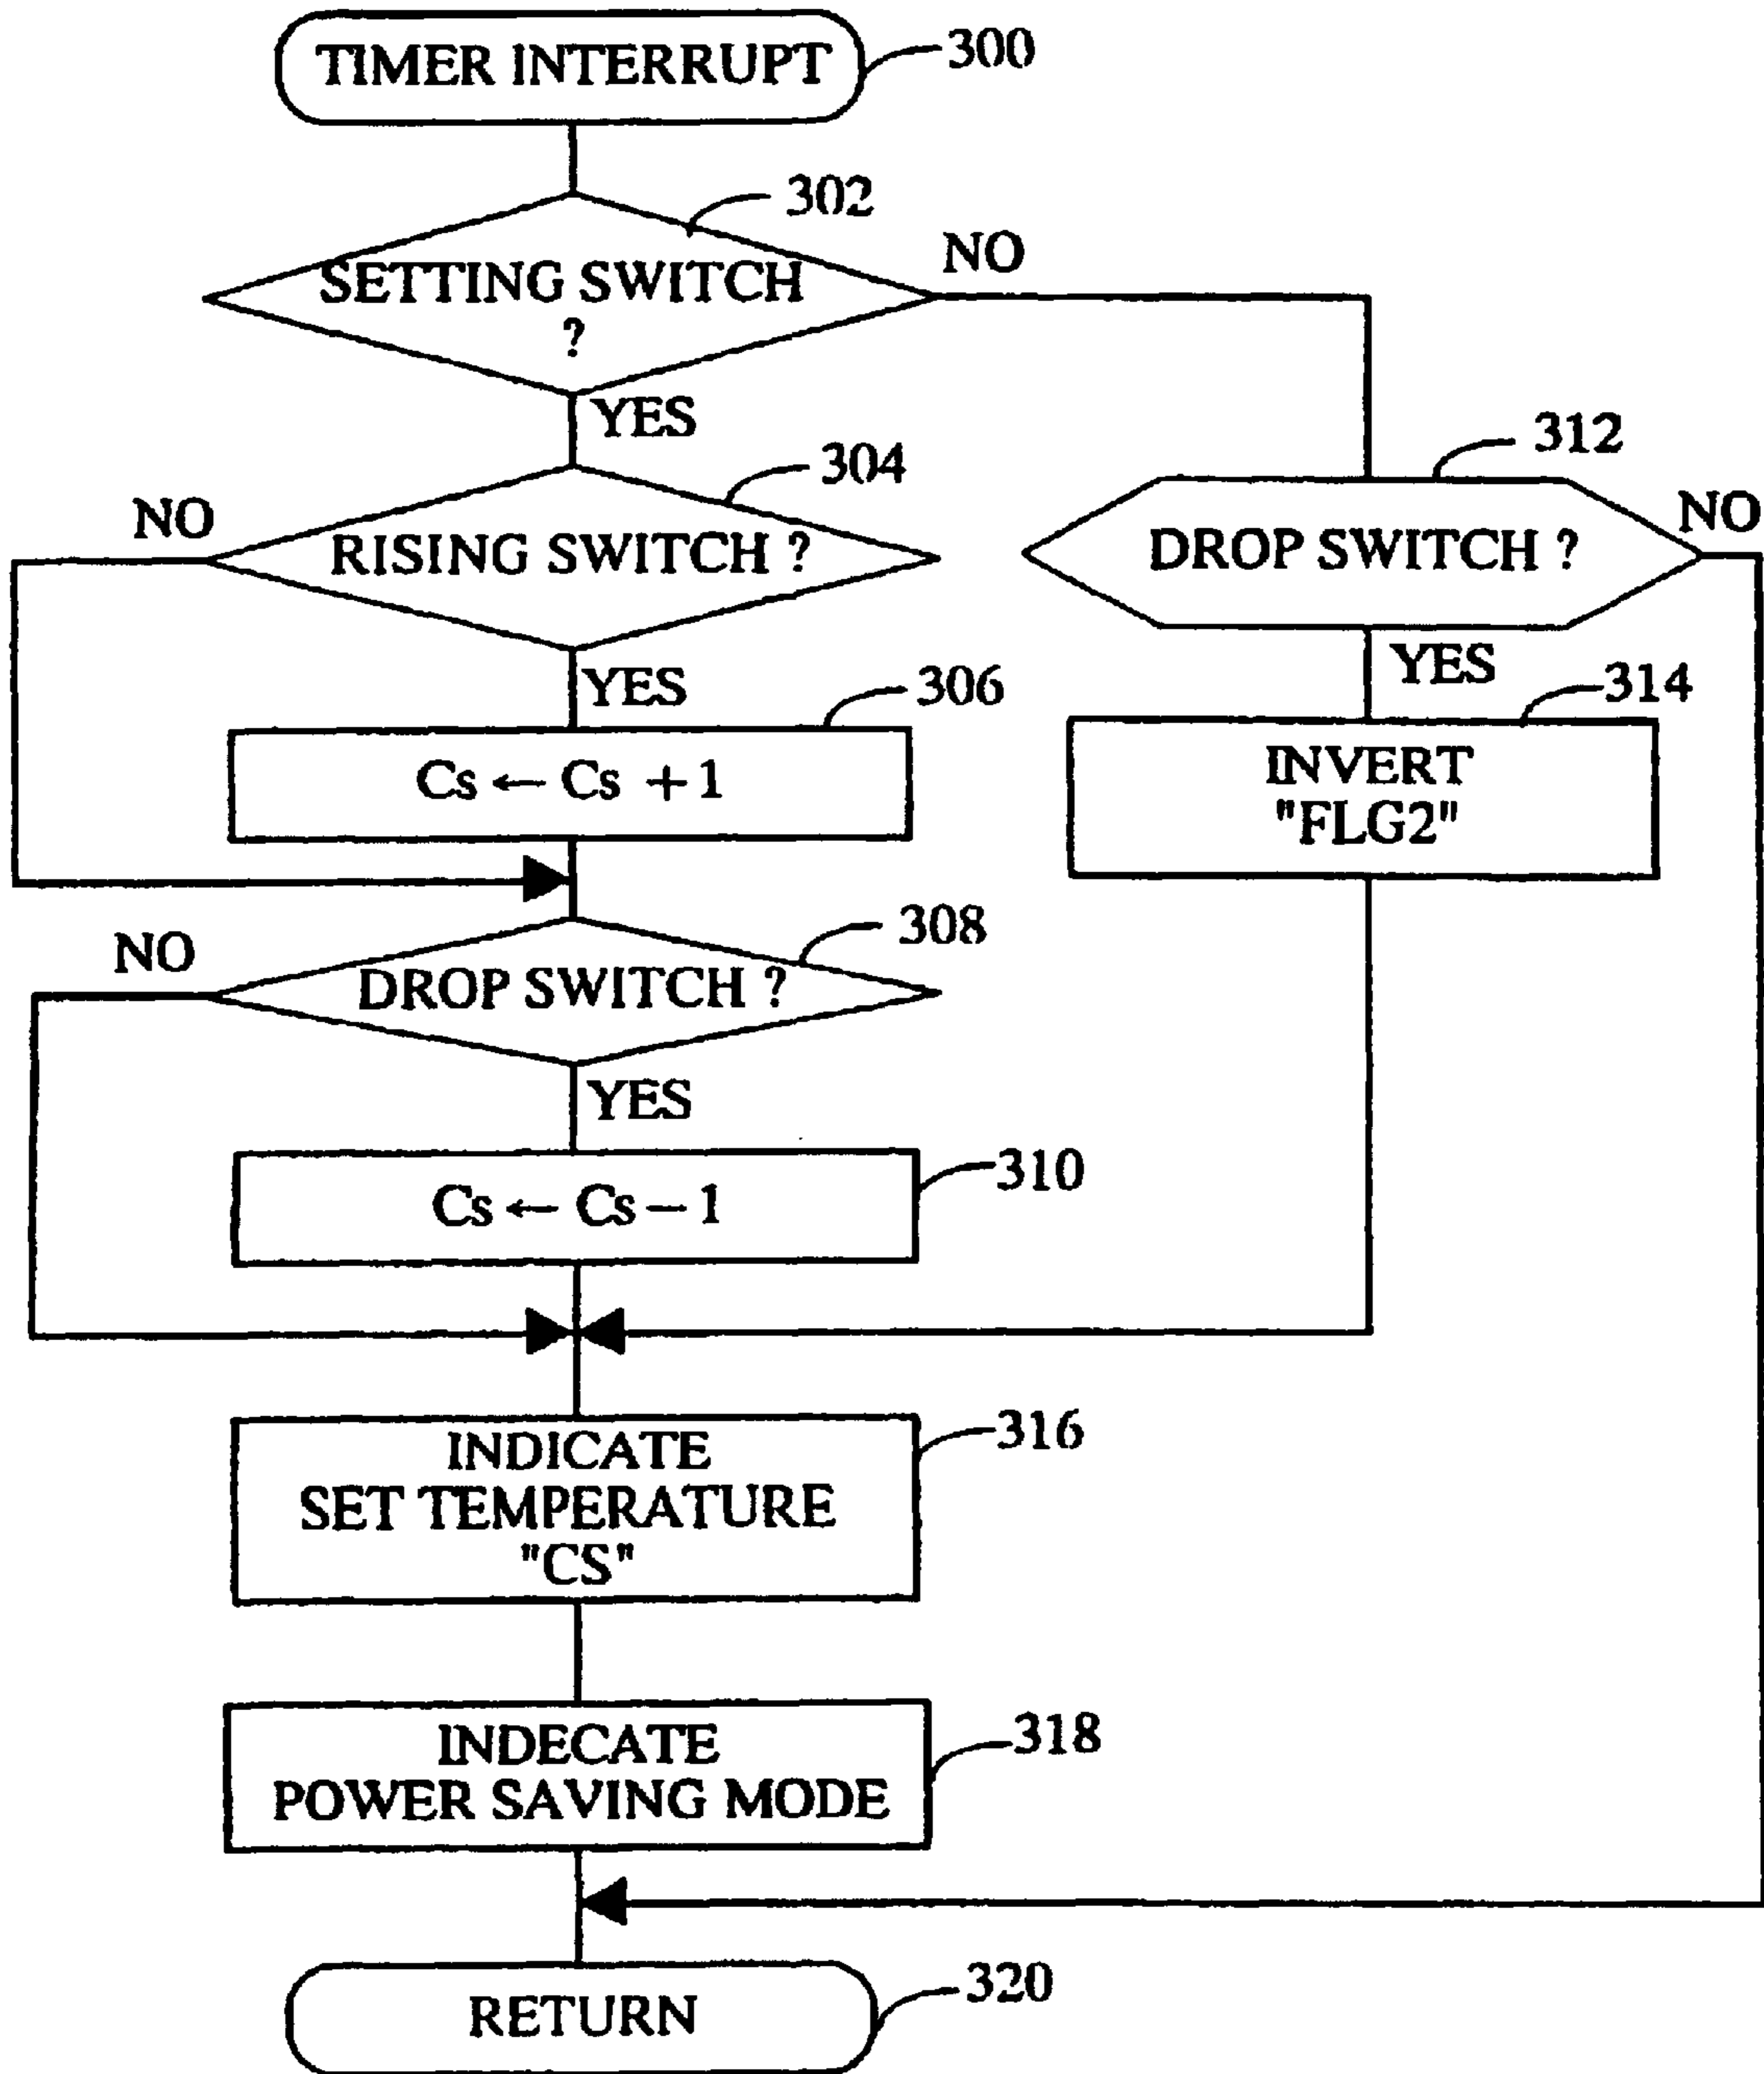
TIMER INTERRUPT 300

302
SETTING SWITCH ?
NO
YES

304
NO
RISING SWITCH ?
YES

312
DROP SWITCH ?
NO
YES

306
$Cs \leftarrow Cs + 1$

314
INVERT "FLG2"

308
NO
DROP SWITCH ?
YES

310
$Cs \leftarrow Cs - 1$

316
INDICATE SET TEMPERATURE "CS"

318
INDECATE POWER SAVING MODE

320
RETURN